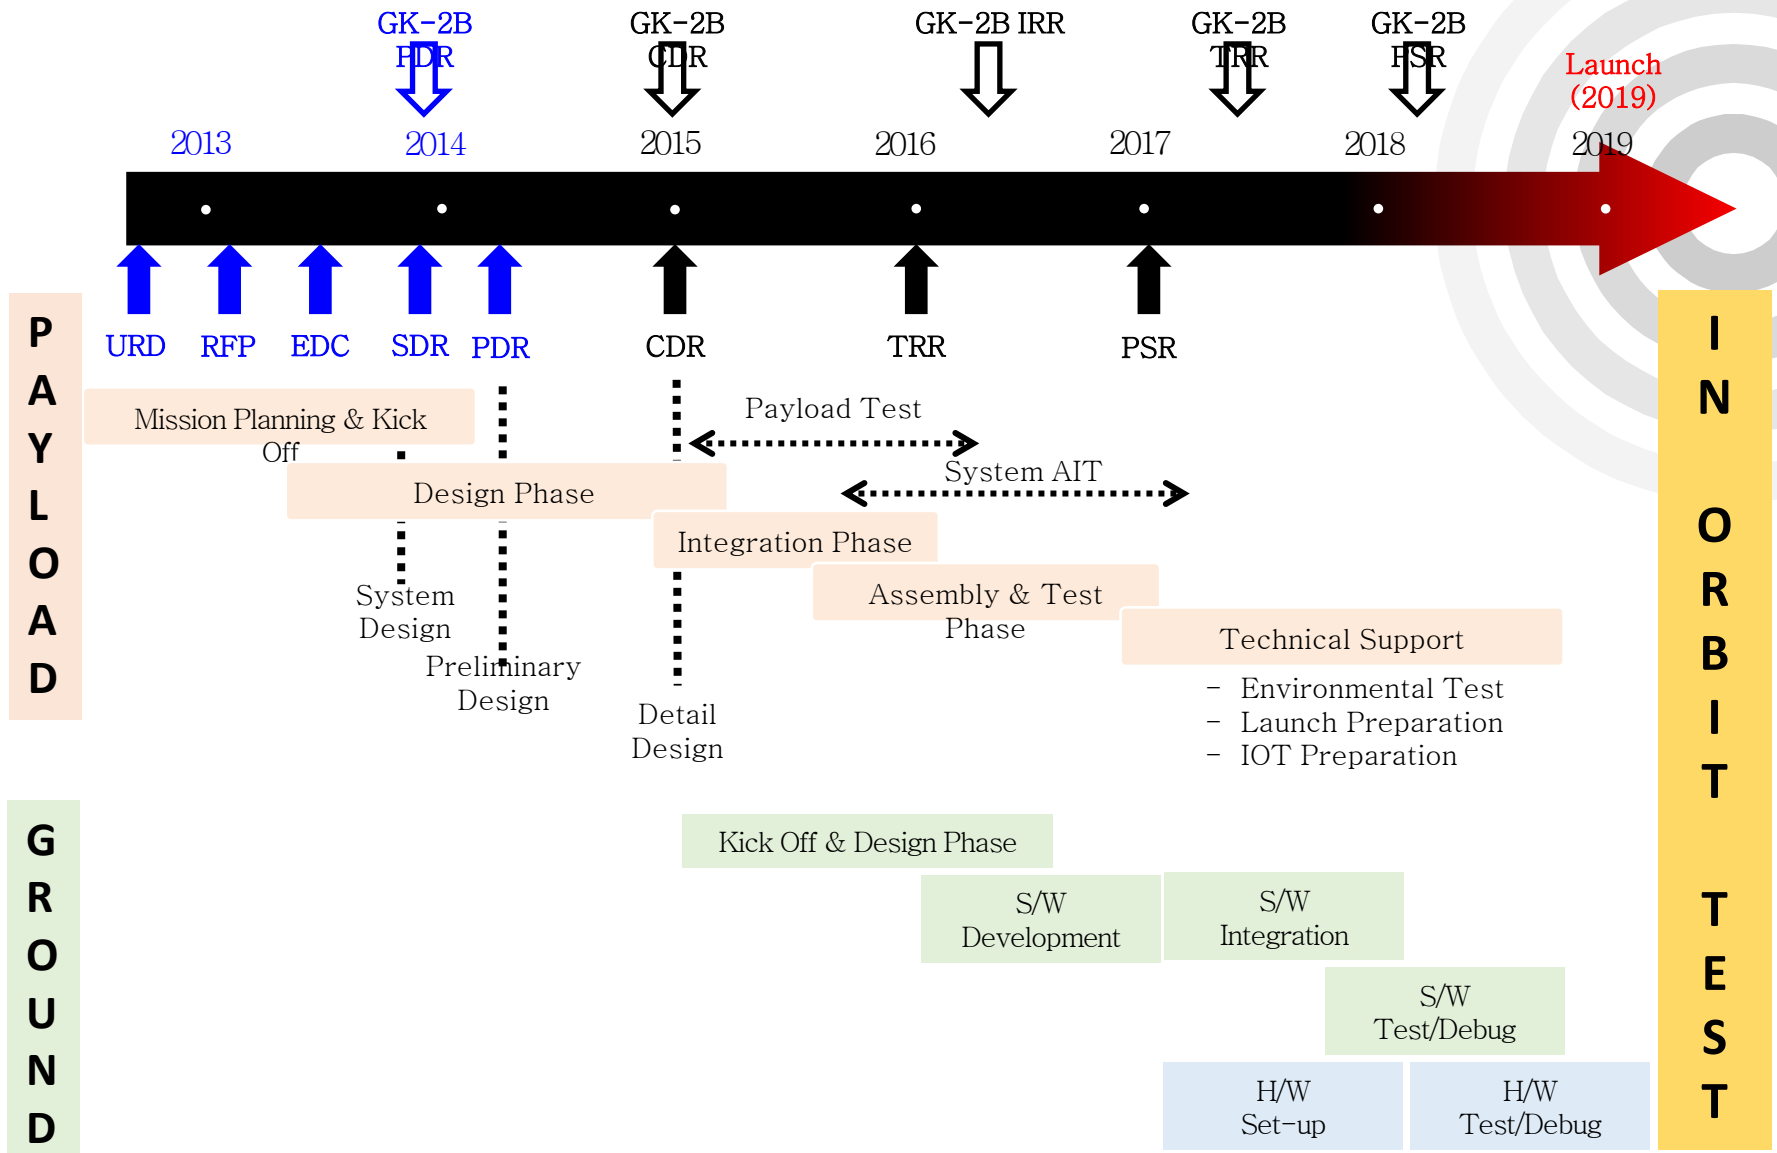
GK-2B PDR

GK-2B CDR

GK-2B IRR

GK-2B TRR

GK-2B FSR

Launch (2019)

2013 2014 2015 2016 2017 2018 2019

URD RFP EDC SDR PDR CDR TRR PSR

PAYLOAD

Mission Planning & Kick Off

Payload Test

System AIT

Design Phase

Integration Phase

Assembly & Test Phase

System Design

Preliminary Design

Detail Design

Technical Support

– Environmental Test
– Launch Preparation
– IOT Preparation

GROUND

Kick Off & Design Phase

S/W Development

S/W Integration

S/W Test/Debug

H/W Set-up

H/W Test/Debug

IN ORBIT TEST